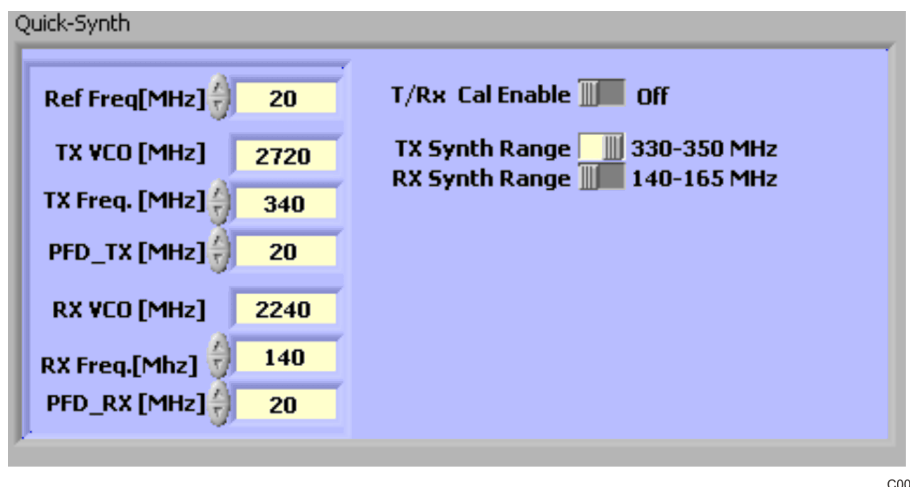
Quick-Synth

Ref Freq[MHz] 20

TX VCO [MHz] 2720

TX Freq. [MHz] 340

PFD_TX [MHz] 20

RX VCO [MHz] 2240

RX Freq.[Mhz] 140

PFD_RX [MHz] 20

T/Rx Cal Enable Off

TX Synth Range 330-350 MHz
RX Synth Range 140-165 MHz

C00